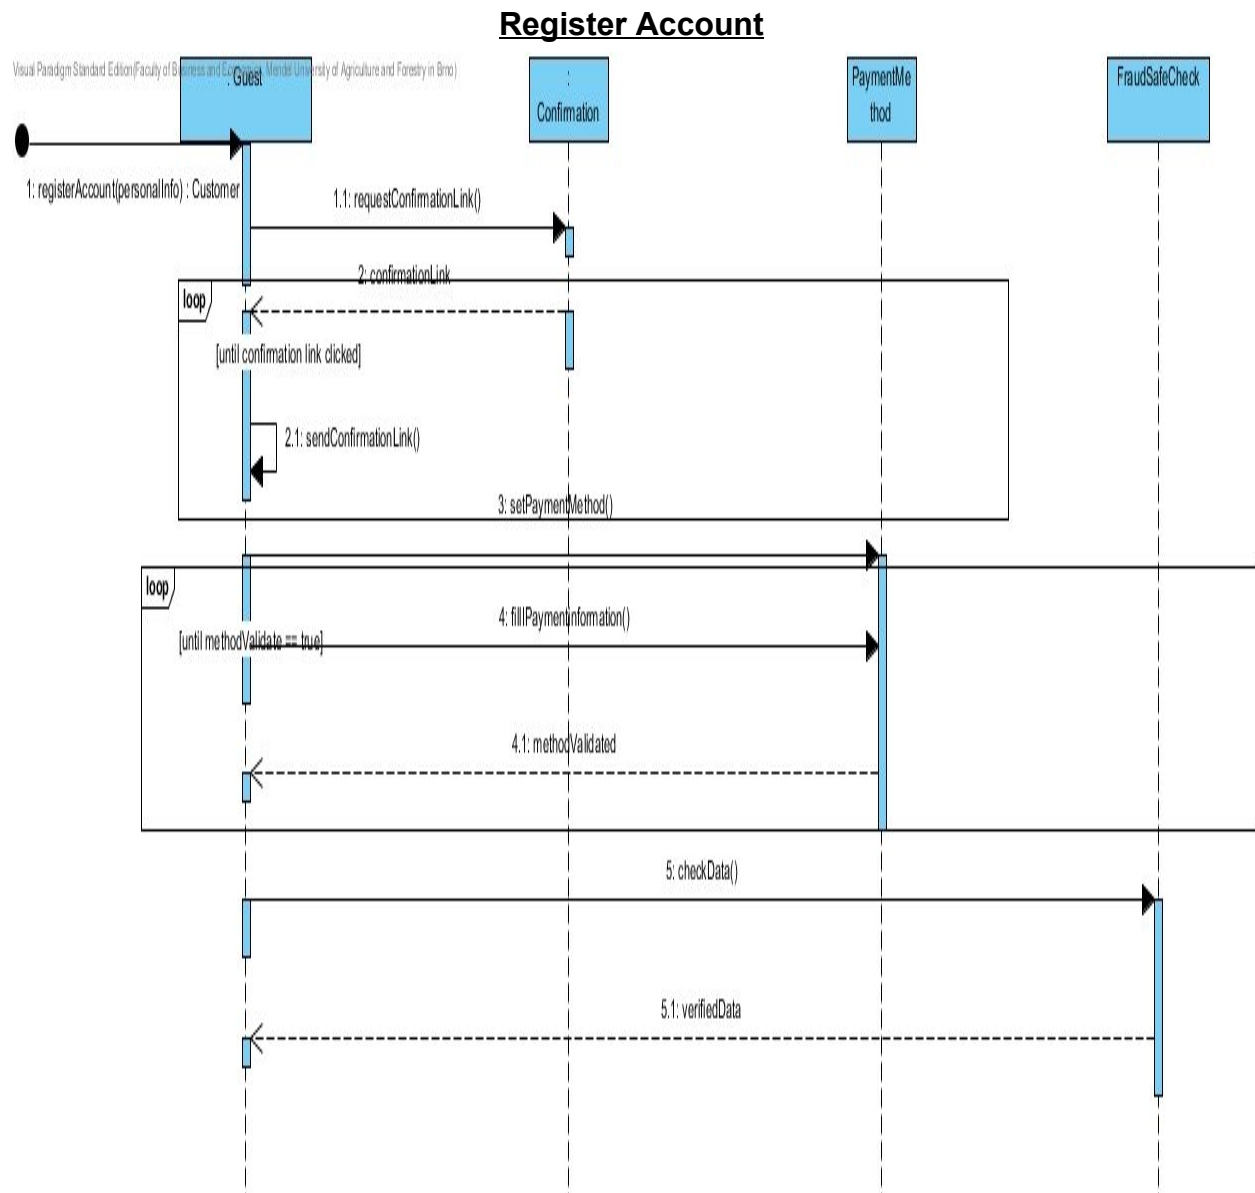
Register Account

Visual Paradigm Standard Edition(Faculty of Business and Economics, Mendel University of Agriculture and Forestry in Brno)

: Guest

: Confirmation

PaymentMethod

FraudSafeCheck

1: registerAccount(personalInfo) : Customer

1.1: requestConfirmationLink()

2: confirmationLink

loop

[until confirmation link clicked]

2.1: sendConfirmationLink()

3: setPaymentMethod()

loop

[until methodValidate == true]

4: fillPaymentInformation()

4.1: methodValidated

5: checkData()

5.1: verifiedData